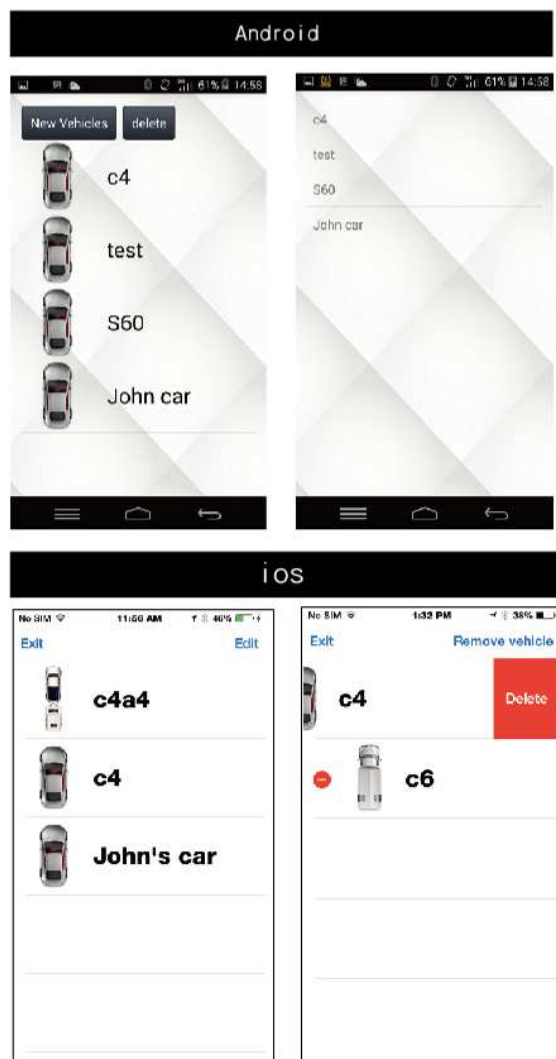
Android

61% 14:58

New Vehicles delete

c4

test

S60

John car

61% 14:58

c4

test

S60

John car

ios

No SIM 11:56 AM 46%

Exit Edit

c4a4

c4

John's car

No SIM 1:32 PM 38%

Exit Remove vehicle

c4

Delete

c6